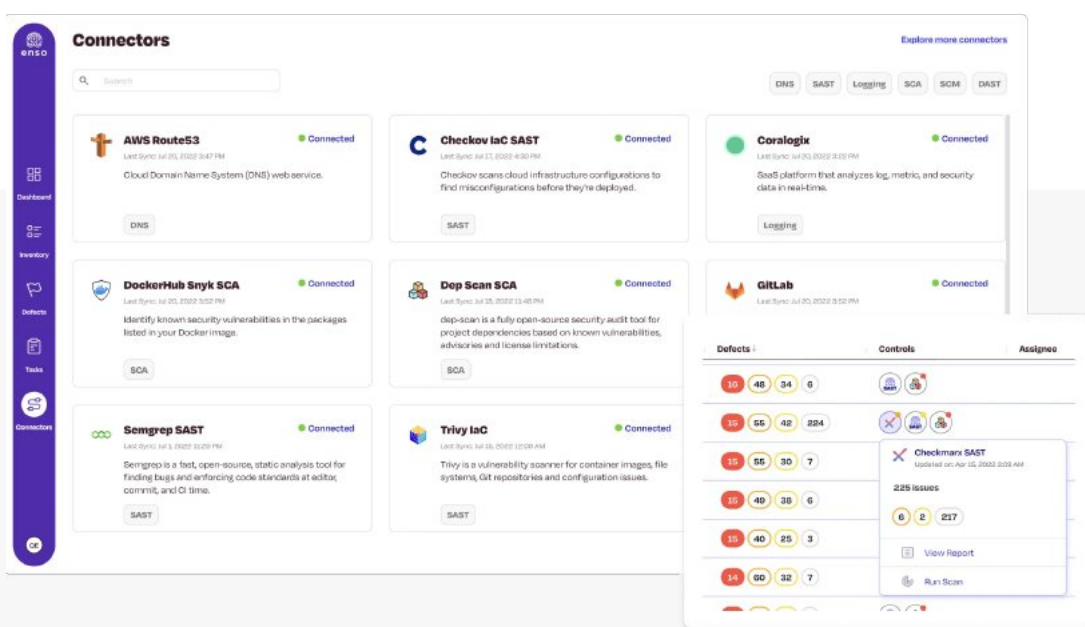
enso

Dashboard

Inventory

Defects

Tasks

Connectors

OE

Connectors

Explore more connectors

Search

DNS SAST Logging SCA SCM DAST

AWS Route53
Connected
Last Sync: Jul 20, 2022 3:47 PM
Cloud Domain Name System (DNS) web service.
DNS

Checkov IaC SAST
Connected
Last Sync: Jul 17, 2022 4:30 PM
Checkov scans cloud infrastructure configurations to find misconfigurations before they're deployed.
SAST

Coralogix
Connected
Last Sync: Jul 20, 2022 3:22 PM
SaaS platform that analyzes log, metric, and security data in real-time.
Logging

DockerHub Snyk SCA
Connected
Last Sync: Jul 20, 2022 3:52 PM
Identify known security vulnerabilities in the packages listed in your Docker image.
SCA

Dep Scan SCA
Connected
Last Sync: Jul 18, 2022 11:48 PM
dep-scan is a fully open-source security audit tool for project dependencies based on known vulnerabilities, advisories and license limitations.
SCA

GitLab
Connected
Last Sync: Jul 20, 2022 3:52 PM

Semgrep SAST
Connected
Last Sync: Jul 3, 2022 10:29 PM
Semgrep is a fast, open-source, static analysis tool for finding bugs and enforcing code standards at editor, commit, and CI time.
SAST

Trivy IaC
Connected
Last Sync: Jul 18, 2022 12:08 AM
Trivy is a vulnerability scanner for container images, file systems, Git repositories and configuration issues.
SAST

| Defects ↓ | Controls | Assignee |
|---|---|---|
| 10 48 34 6 | | |
| 15 55 42 224 | | |
| 15 55 30 7 | | |
| 15 49 38 6 | | |
| 15 40 25 3 | | |
| 14 60 32 7 | | |

Checkmarx SAST
Updated on: Apr 15, 2022 2:03 AM
225 issues
6 2 217
View Report
Run Scan